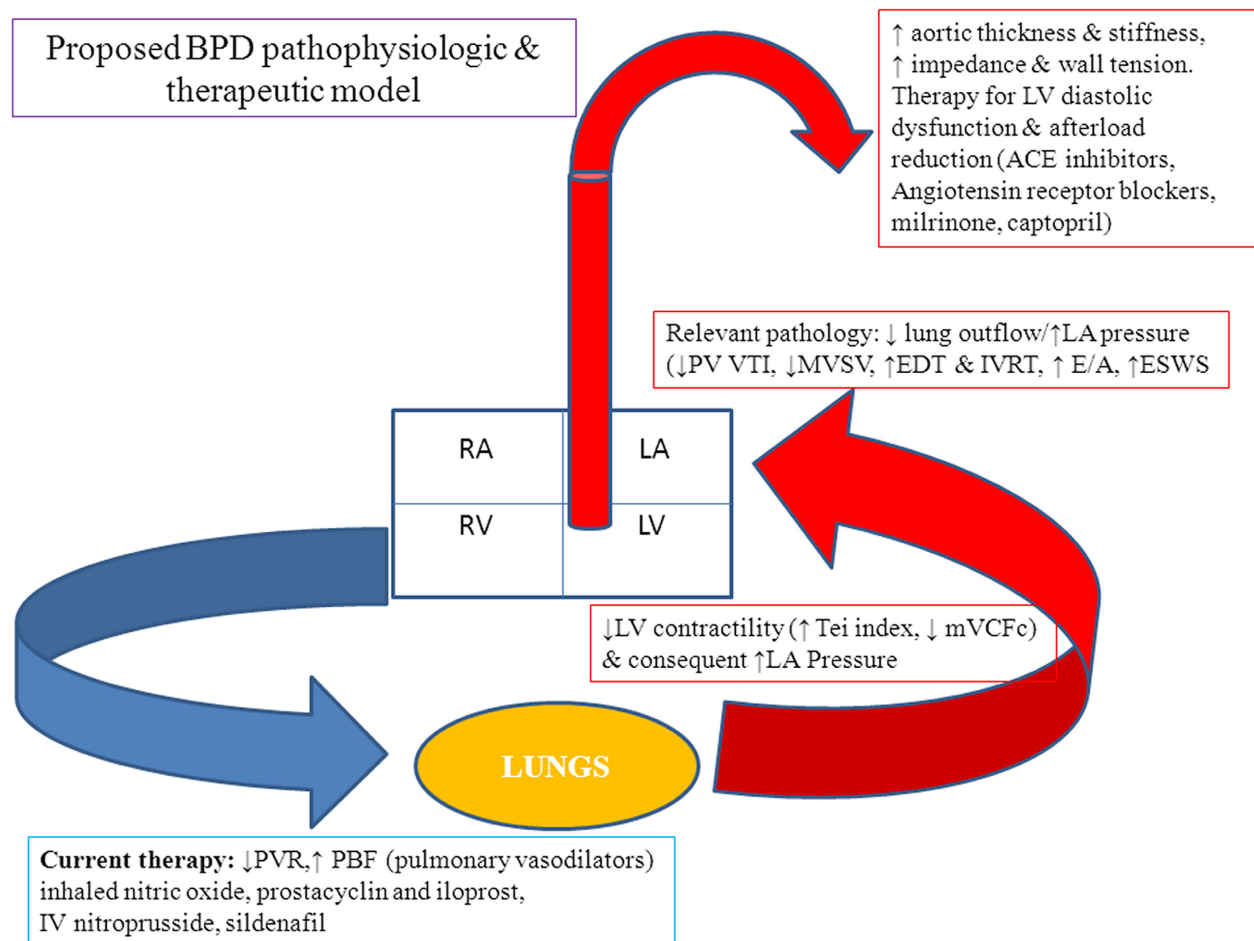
Proposed BPD pathophysiologic & therapeutic model

↑ aortic thickness & stiffness, ↑ impedance & wall tension. Therapy for LV diastolic dysfunction & afterload reduction (ACE inhibitors, Angiotensin receptor blockers, milrinone, captopril)

Relevant pathology: ↓ lung outflow/↑LA pressure (↓PV VTI, ↓MVSV, ↑EDT & IVRT, ↑ E/A, ↑ESWS

RA

LA

RV

LV

↓LV contractility (↑ Tei index, ↓ mVCFc) & consequent ↑LA Pressure

LUNGS

Current therapy: ↓PVR,↑ PBF (pulmonary vasodilators) inhaled nitric oxide, prostacyclin and iloprost, IV nitroprusside, sildenafil